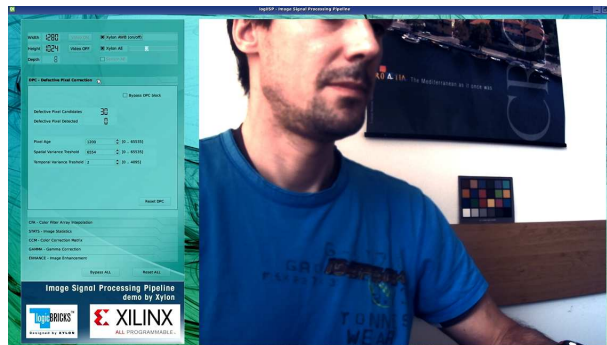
logiISP - Image Signal Processing Pipeline

Width 1280
Height 1024
Depth 8
Video OFF
Xylon AWB (on/off)
Xylon AE

DPC - Defective Pixel Correction
Bypass DPC block
Defective Pixel Candidates 30
Defective Pixel Detected 0
Pixel Age 1000 [0 .. 65535]
Spatial Variance Treshold 8254 [0 .. 65535]
Temporal Variance Treshold 3 [0 .. 4095]
Reset DPC

CFA - Color Filter Array Interpolation
STATS - Image Statistics
CCM - Color Correction Matrix
GAMMA - Gamma Correction
ENHANCE - Image Enhancement
Bypass ALL
Reset ALL

Image Signal Processing Pipeline
demo by Xylon

logiBRICKS
Designed by XYLON
XILINX
ALL PROGRAMMABLE.

The Mediterranean as it once was